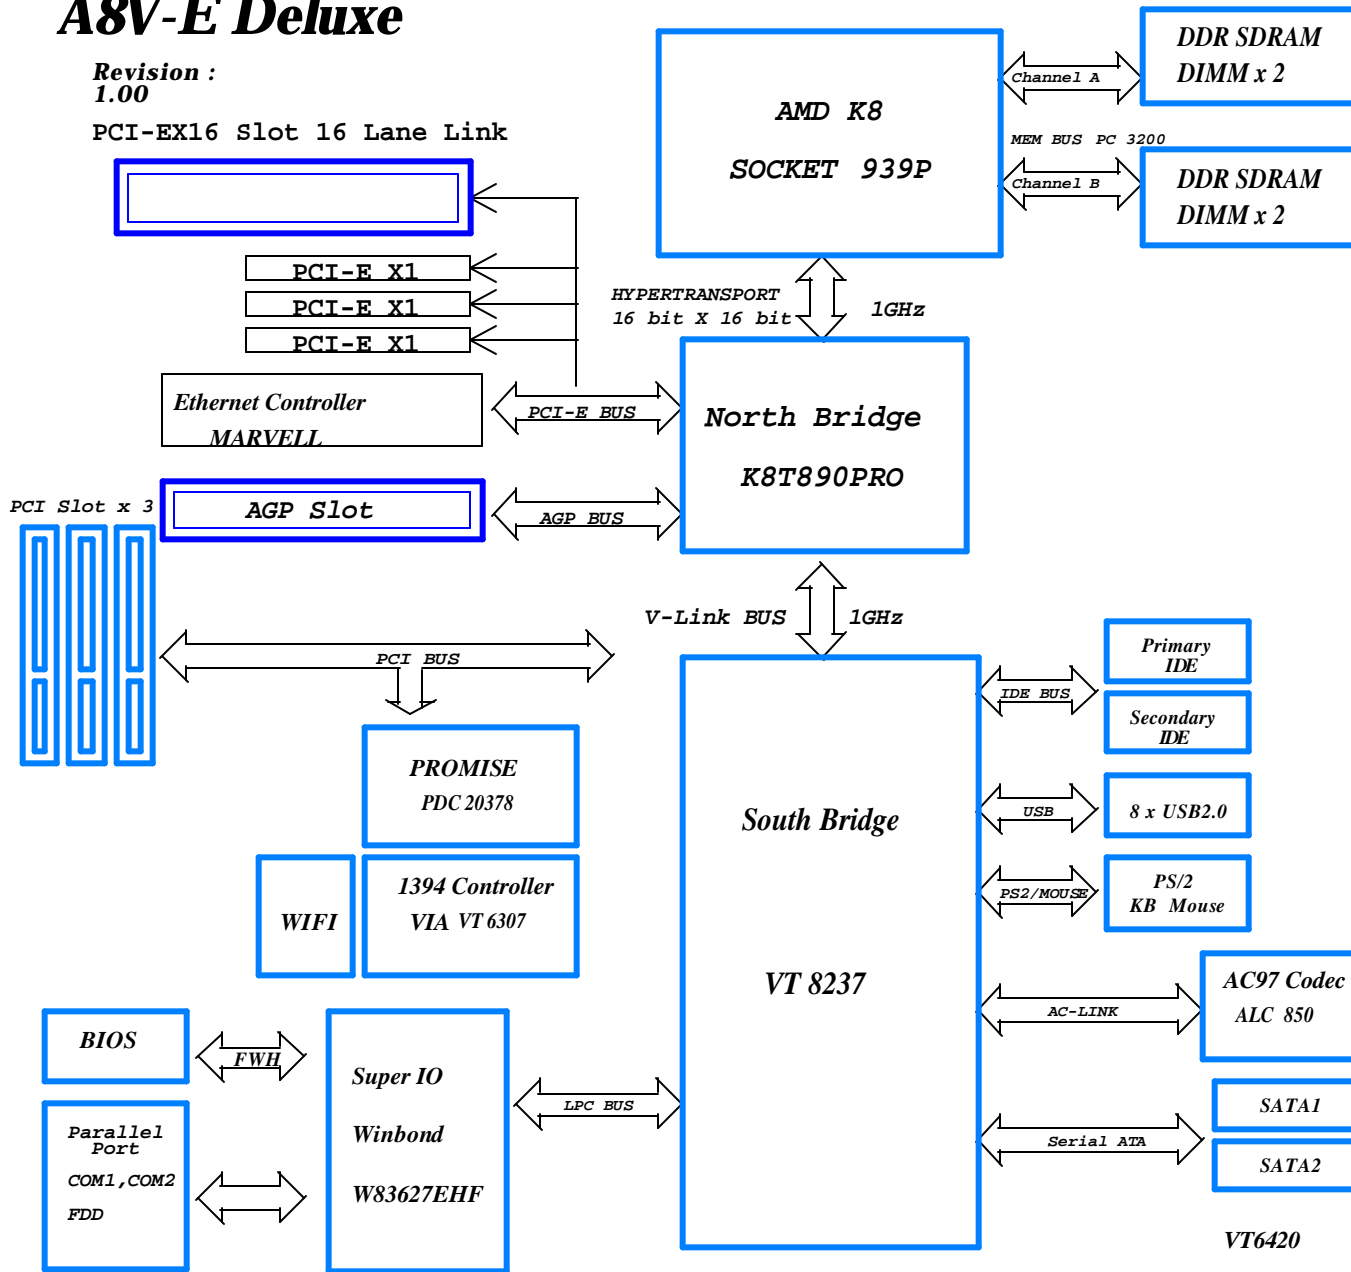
A8V-E Deluxe

Revision : 1.00

PCI-EX16 Slot 16 Lane Link

PCI-E X1
PCI-E X1
PCI-E X1

Ethernet Controller
MARVELL

PCI Slot x 3

AGP Slot

AMD K8
SOCKET 939P

Channel A
MEM BUS PC 3200
Channel B

DDR SDRAM
DIMM x 2

DDR SDRAM
DIMM x 2

HYPERTRANSPORT
16 bit X 16 bit

1GHz

PCI-E BUS

North Bridge
K8T890PRO

AGP BUS

V-Link BUS

1GHz

PCI BUS

PROMISE
PDC 20378

WIFI

1394 Controller
VIA VT 6307

South Bridge

VT 8237

IDE BUS

Primary IDE

Secondary IDE

USB

8 x USB2.0

PS2/MOUSE

PS/2
KB Mouse

AC-LINK

AC97 Codec
ALC 850

Serial ATA

SATA1

SATA2

VT6420

BIOS

FWH

Super IO
Winbond
W83627EHF

LPC BUS

Parallel Port
COM1,COM2
FDD